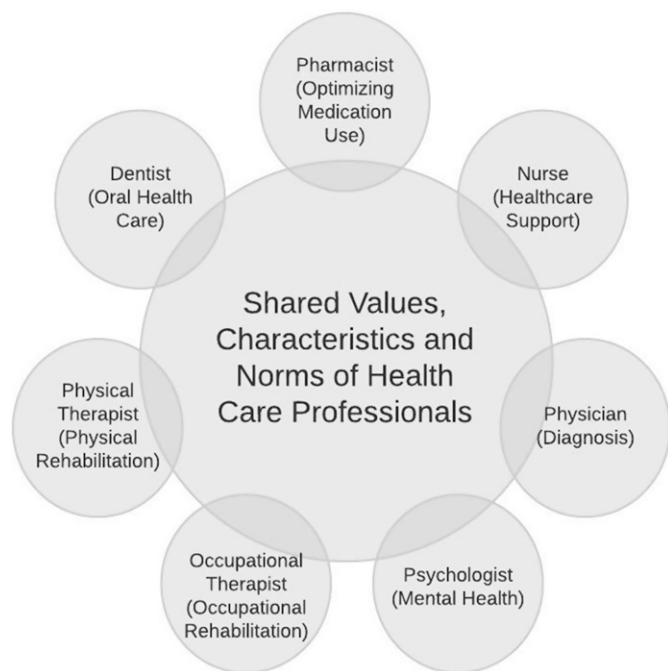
Pharmacist (Optimizing Medication Use)

Nurse (Healthcare Support)

Dentist (Oral Health Care)

Shared Values, Characteristics and Norms of Health Care Professionals

Physical Therapist (Physical Rehabilitation)

Physician (Diagnosis)

Occupational Therapist (Occupational Rehabilitation)

Psychologist (Mental Health)